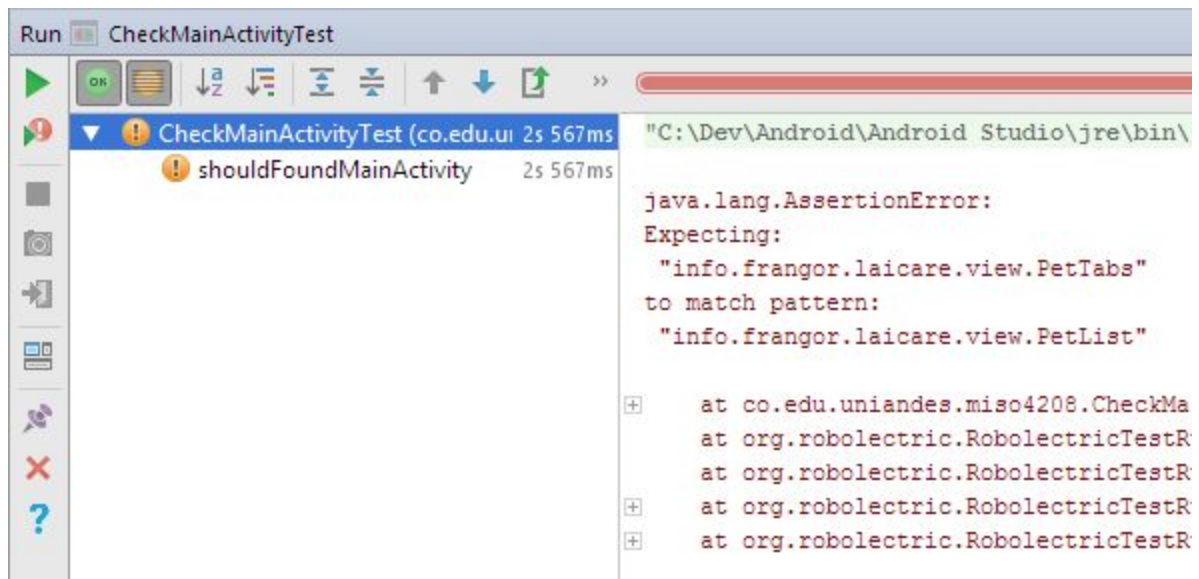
Run CheckMainActivityTest

OK

CheckMainActivityTest (co.edu.u 2s 567ms
shouldFoundMainActivity 2s 567ms

"C:\Dev\Android\Android Studio\jre\bin\

java.lang.AssertionError:
Expecting:
"info.frangor.laicare.view.PetTabs"
to match pattern:
"info.frangor.laicare.view.PetList"

at co.edu.uniandes.miso4208.CheckMa
at org.robolectric.RobolectricTestR
at org.robolectric.RobolectricTestR
at org.robolectric.RobolectricTestR
at org.robolectric.RobolectricTestR